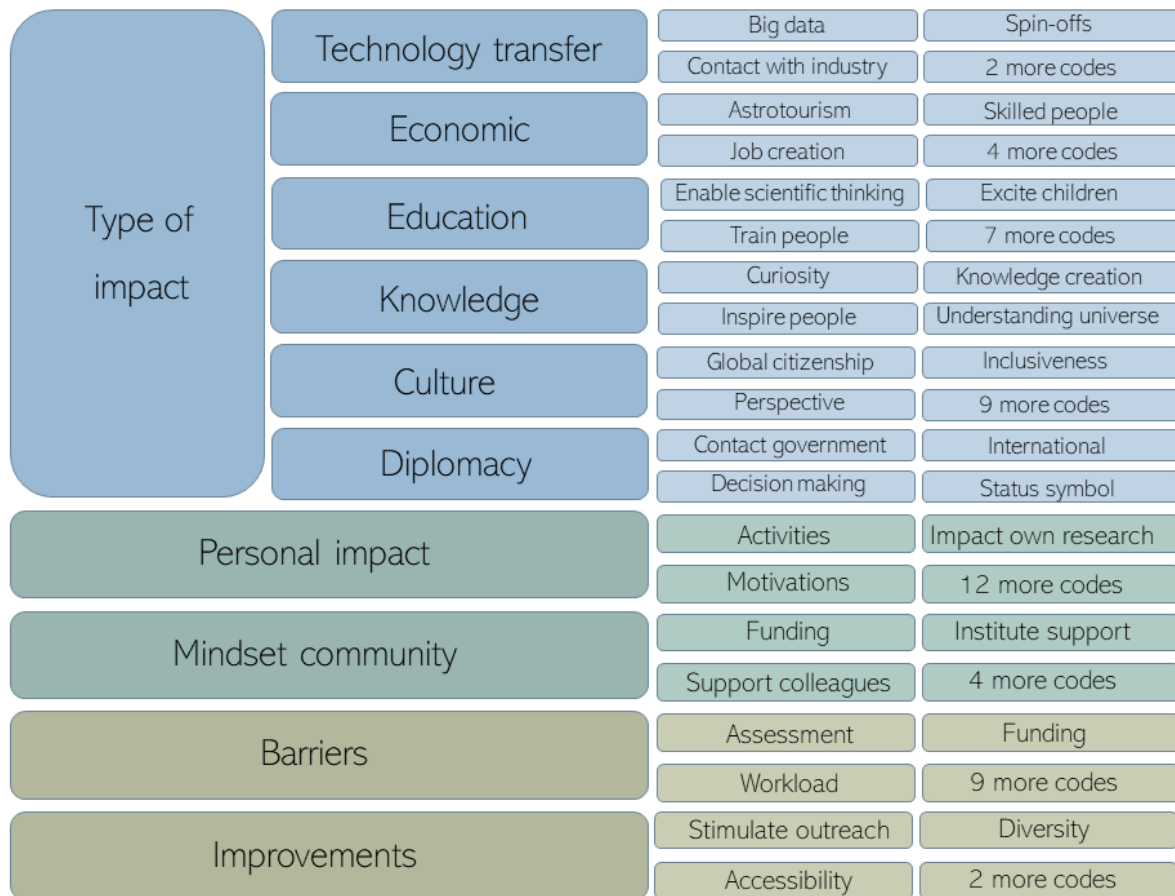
Type of impact

Technology transfer

Big data | Spin-offs
Contact with industry | 2 more codes

Economic

Astrotourism | Skilled people
Job creation | 4 more codes

Education

Enable scientific thinking | Excite children
Train people | 7 more codes

Knowledge

Curiosity | Knowledge creation
Inspire people | Understanding universe

Culture

Global citizenship | Inclusiveness
Perspective | 9 more codes

Diplomacy

Contact government | International
Decision making | Status symbol

Personal impact

Activities | Impact own research
Motivations | 12 more codes

Mindset community

Funding | Institute support
Support colleagues | 4 more codes

Barriers

Assessment | Funding
Workload | 9 more codes

Improvements

Stimulate outreach | Diversity
Accessibility | 2 more codes